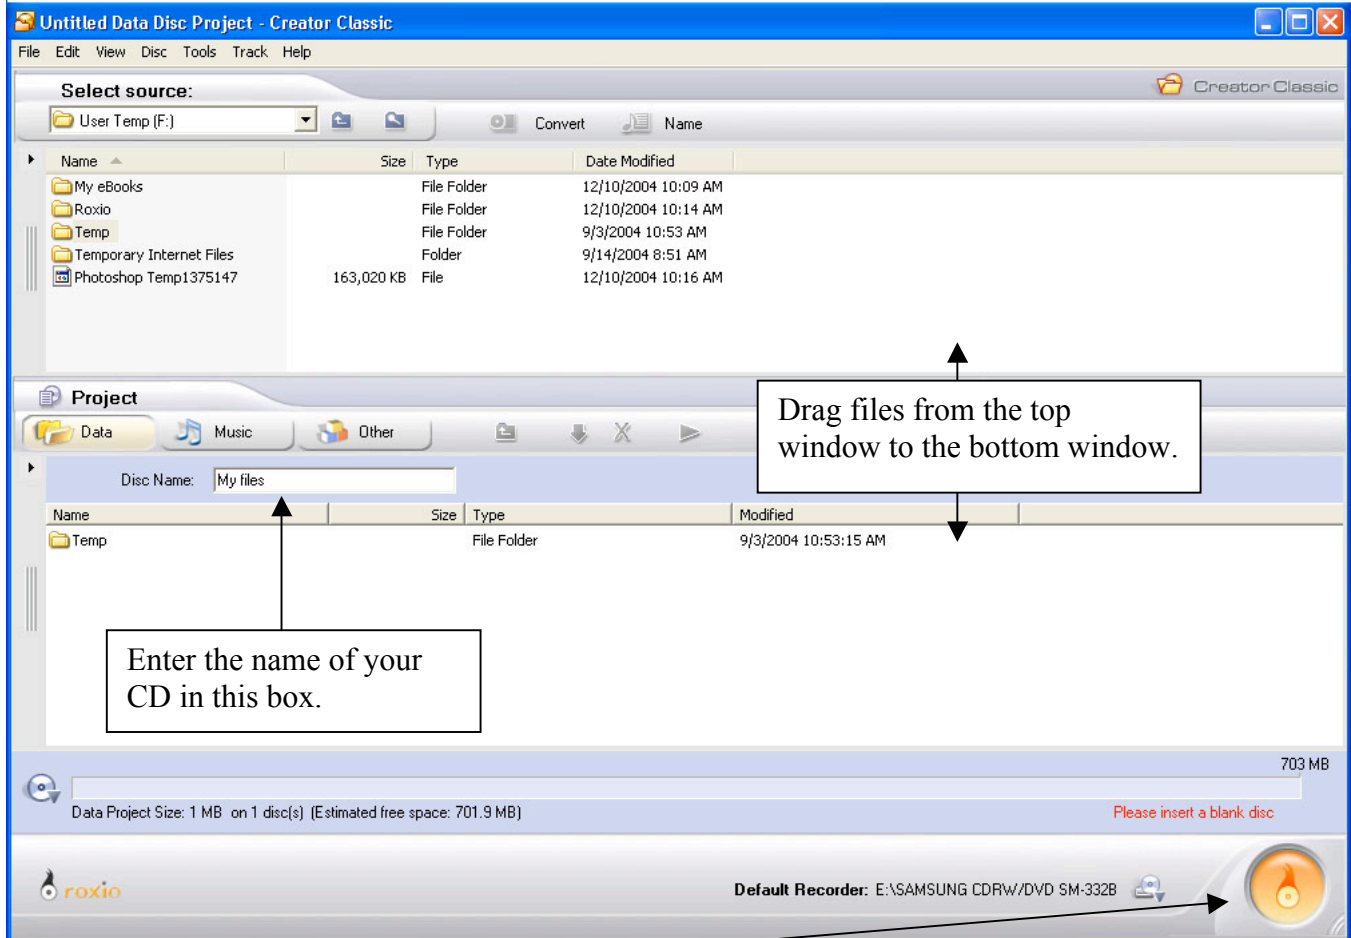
Untitled Data Disc Project - Creator Classic

File Edit View Disc Tools Track Help

Select source:

Creator Classic

User Temp (F:)

Convert Name

| Name | Size | Type | Date Modified |
|---|---|---|---|
| My eBooks | | File Folder | 12/10/2004 10:09 AM |
| Roxio | | File Folder | 12/10/2004 10:14 AM |
| Temp | | File Folder | 9/3/2004 10:53 AM |
| Temporary Internet Files | | Folder | 9/14/2004 8:51 AM |
| Photoshop Temp1375147 | 163,020 KB | File | 12/10/2004 10:16 AM |

Project

Data Music Other

Drag files from the top window to the bottom window.

Disc Name: My files

| Name | Size | Type | Modified |
|---|---|---|---|
| Temp | | File Folder | 9/3/2004 10:53:15 AM |

Enter the name of your CD in this box.

703 MB

Data Project Size: 1 MB on 1 disc(s) (Estimated free space: 701.9 MB)

Please insert a blank disc

roxio

Default Recorder: E:\SAMSUNG CDRW/DVD SM-332B